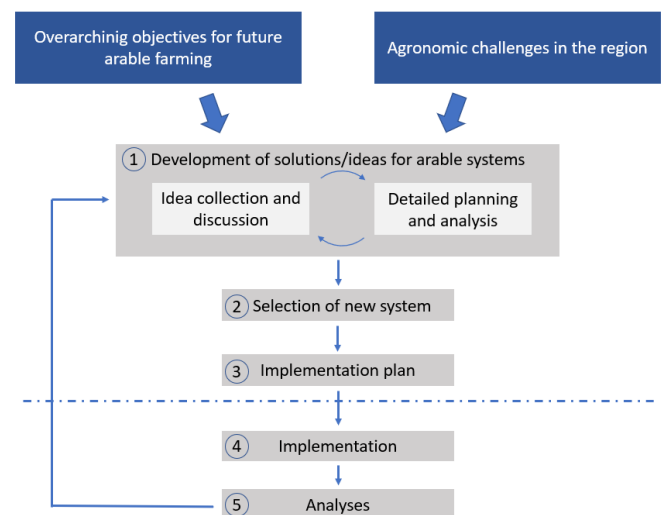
Overarchinig objectives for future arable farming

Agronomic challenges in the region

1 Development of solutions/ideas for arable systems

Idea collection and discussion

Detailed planning and analysis

2 Selection of new system

3 Implementation plan

4 Implementation

5 Analyses